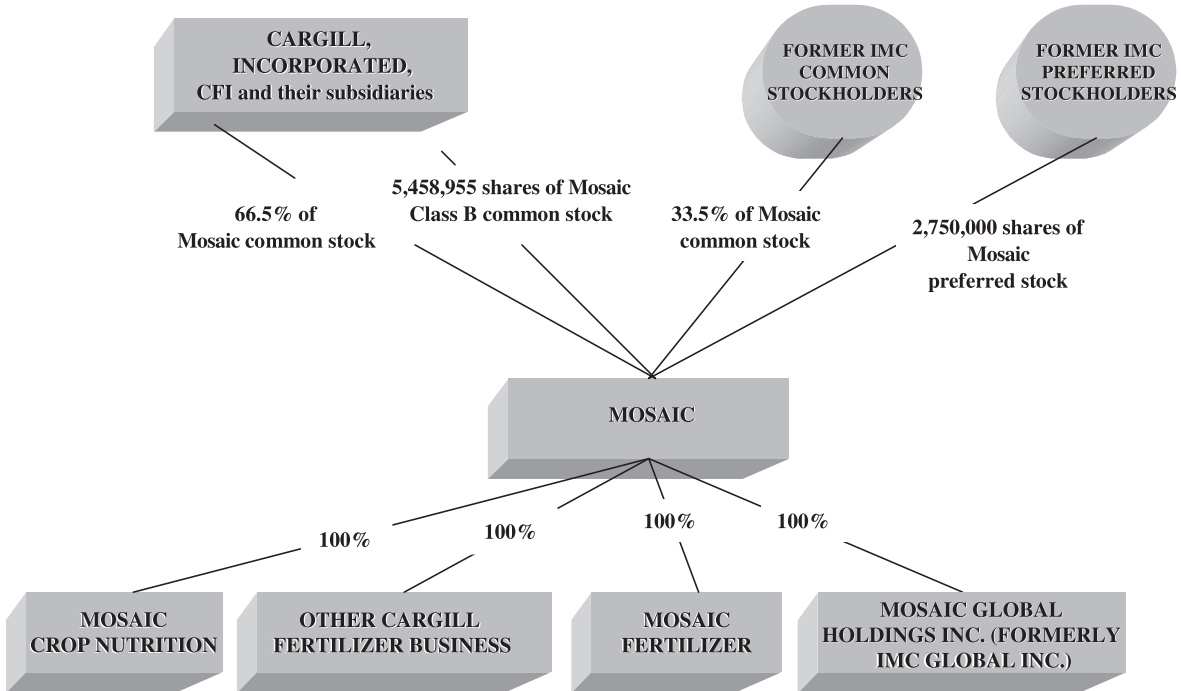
CARGILL, INCORPORATED, CFI and their subsidiaries

FORMER IMC COMMON STOCKHOLDERS

FORMER IMC PREFERRED STOCKHOLDERS

66.5% of Mosaic common stock

5,458,955 shares of Mosaic Class B common stock

33.5% of Mosaic common stock

2,750,000 shares of Mosaic preferred stock

MOSAIC

100%

100%

100%

100%

MOSAIC CROP NUTRITION

OTHER CARGILL FERTILIZER BUSINESS

MOSAIC FERTILIZER

MOSAIC GLOBAL HOLDINGS INC. (FORMERLY IMC GLOBAL INC.)